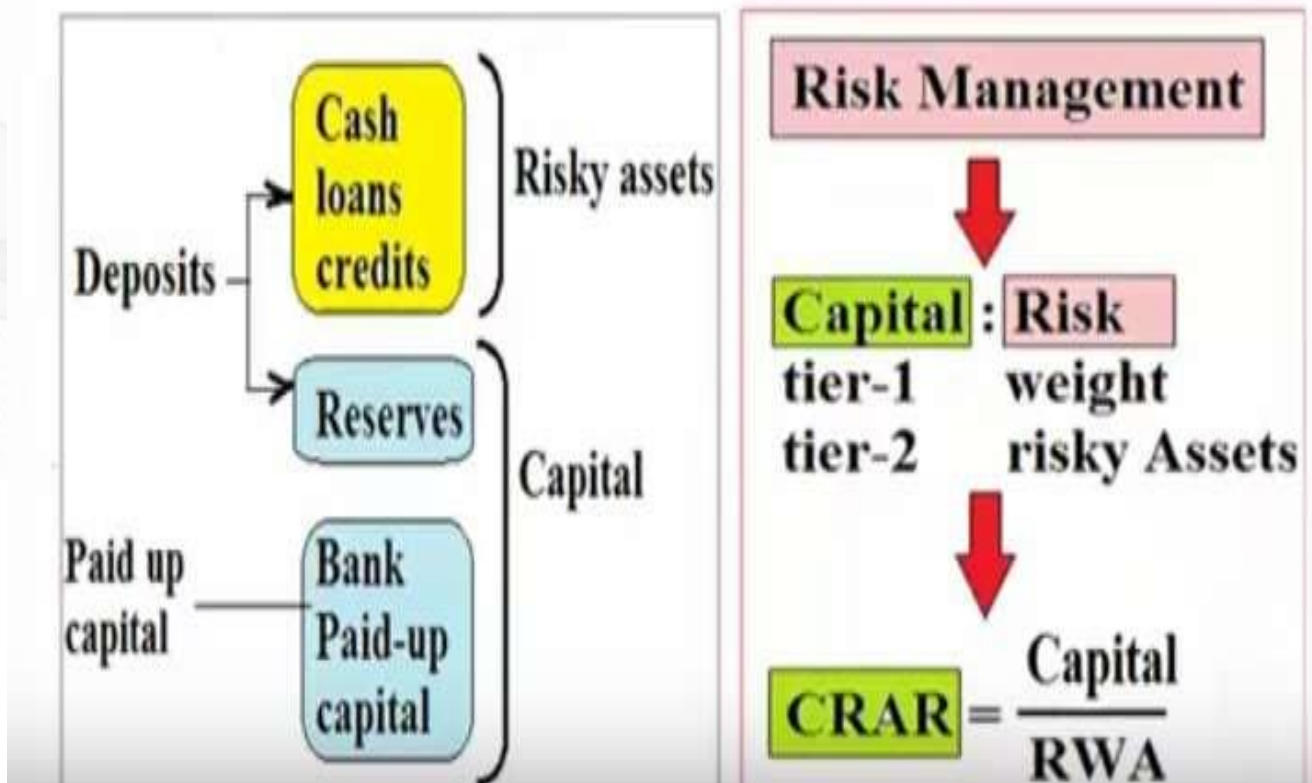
Deposits

Cash
loans
credits

Risky assets

Reserves

Capital

Paid up
capital

Bank
Paid-up
capital

Risk Management

Capital : Risk
tier-1 weight
tier-2 risky Assets

CRAR $= \frac{\text{Capital}}{\text{RWA}}$